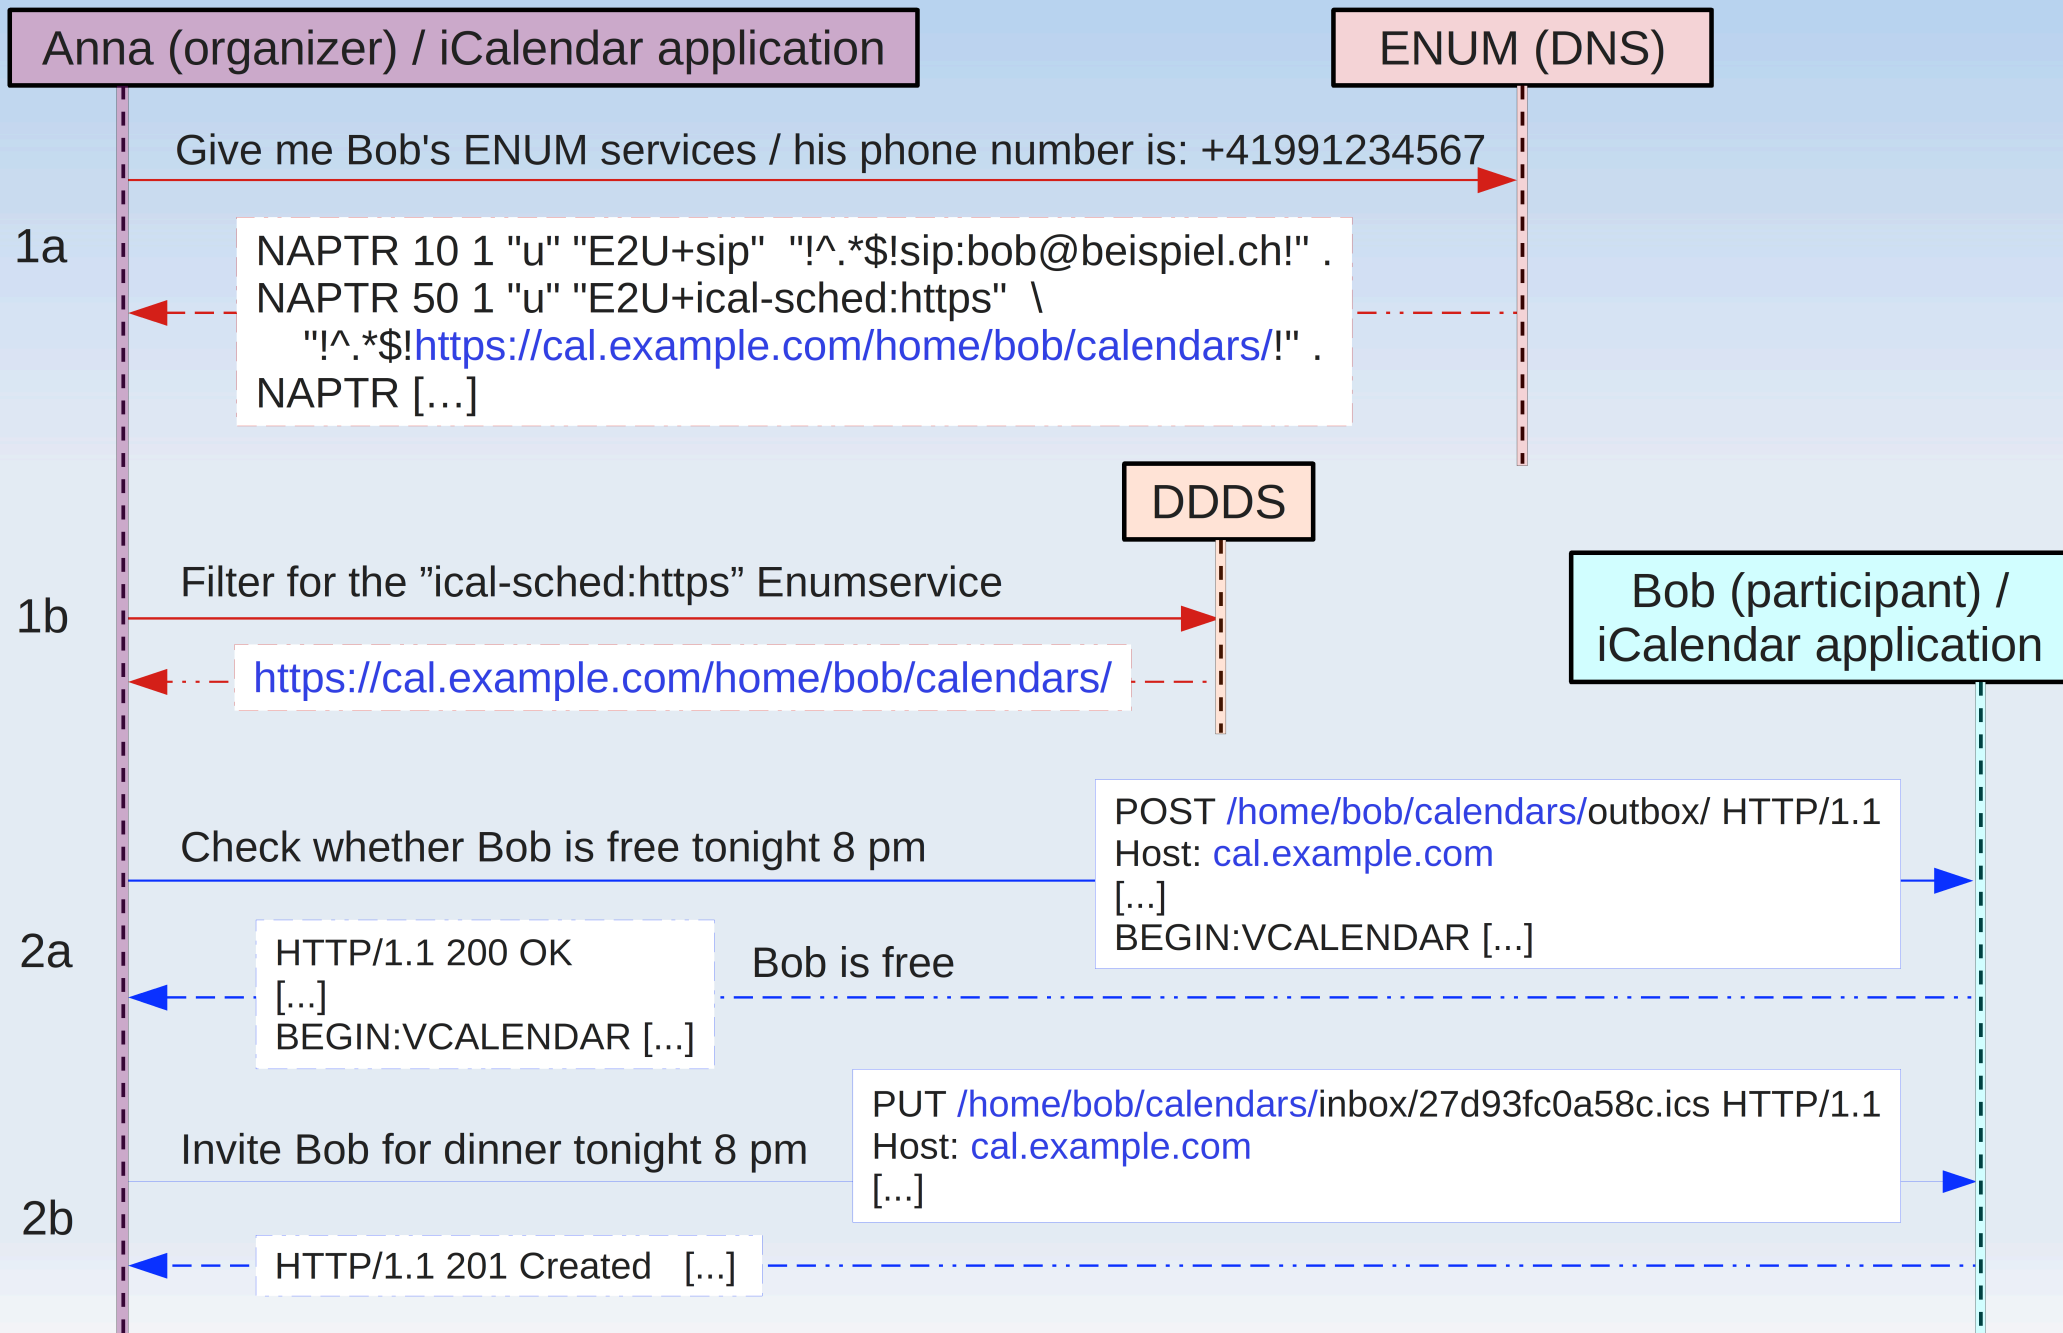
Anna (organizer) / iCalendar application

ENUM (DNS)

Give me Bob's ENUM services / his phone number is: +41991234567

1a

NAPTR 10 1 "u" "E2U+sip" "!^.*$!sip:bob@beispiel.ch!" .
NAPTR 50 1 "u" "E2U+ical-sched:https" \
"!^.*$!https://cal.example.com/home/bob/calendars/!" .
NAPTR [...]

DDDS

1b

Filter for the ”ical-sched:https” Enumservice

https://cal.example.com/home/bob/calendars/

Bob (participant) / iCalendar application

Check whether Bob is free tonight 8 pm

POST /home/bob/calendars/outbox/ HTTP/1.1
Host: cal.example.com
[...]
BEGIN:VCALENDAR [...]

2a

HTTP/1.1 200 OK
[...]
BEGIN:VCALENDAR [...]

Bob is free

Invite Bob for dinner tonight 8 pm

PUT /home/bob/calendars/inbox/27d93fc0a58c.ics HTTP/1.1
Host: cal.example.com
[...]

2b

HTTP/1.1 201 Created [...]